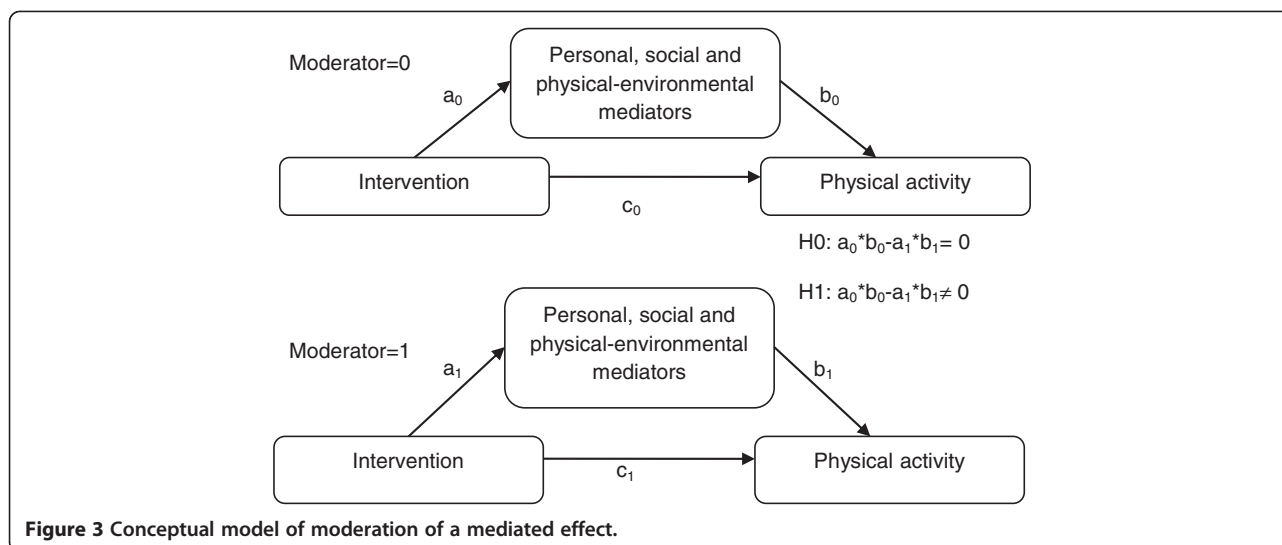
Moderator=0

Personal, social and physical-environmental mediators

$a_0$

$b_0$

Intervention

Physical activity

$c_0$

H0: $a_0 * b_0 - a_1 * b_1 = 0$

H1: $a_0 * b_0 - a_1 * b_1 \neq 0$

Moderator=1

Personal, social and physical-environmental mediators

$a_1$

$b_1$

Intervention

$c_1$

Physical activity

**Figure 3 Conceptual model of moderation of a mediated effect.**